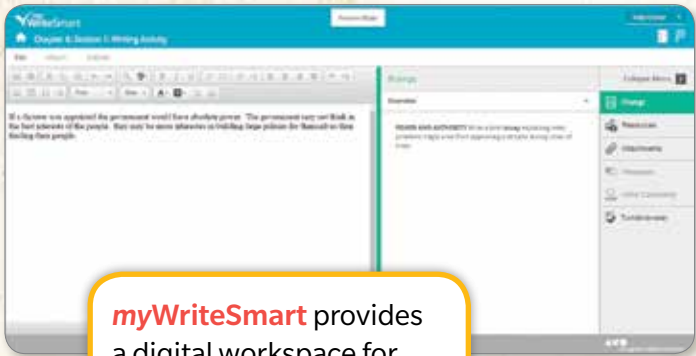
WriteSmart

Preview Mode

Chapter 4, Session 1: Writing Activity

Edit

If a Dictator was appointed the government would have absolute power. The government may not think in the best interests of the people. They may be more interested in building large palaces for themself or then feeding their people.

Prompt

Expository

Collapse Menu

Prompt

Resources

Attachments

Turn in/Answer

myWriteSmart provides a digital workspace for